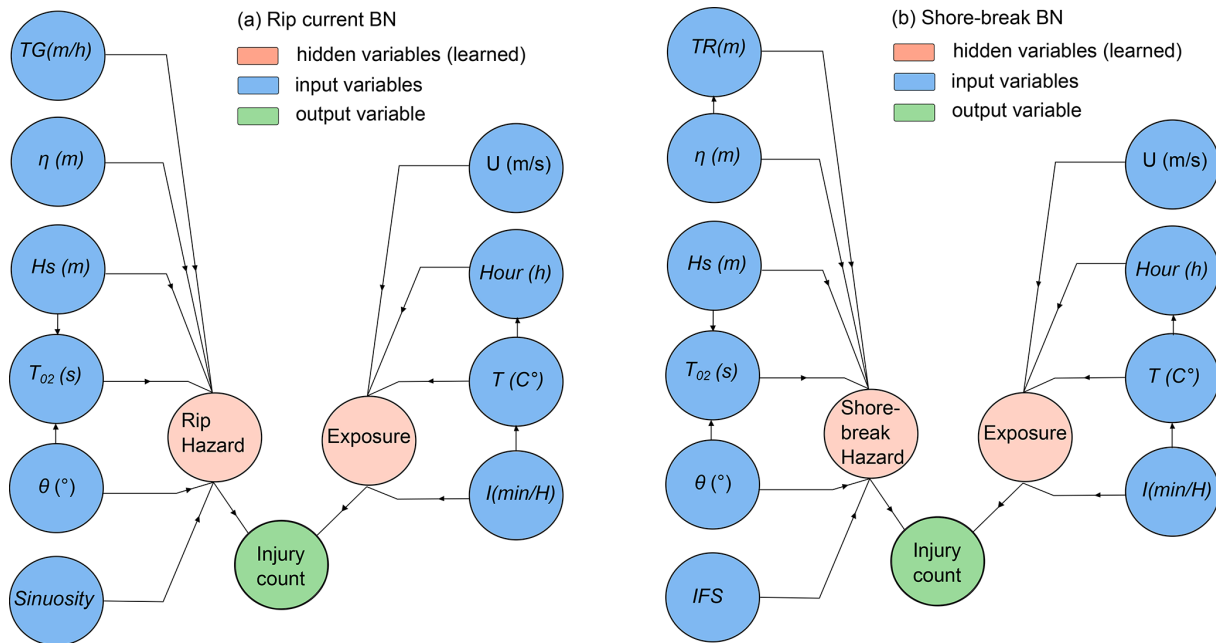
(a) Rip current BN

hidden variables (learned)

input variables

output variable

TG(m/h)

$\eta$ (m)

Hs (m)

$T_{02}$ (s)

$\theta$ (°)

Sinuosity

Rip Hazard

Injury count

Exposure

U (m/s)

Hour (h)

T (C°)

I(min/H)

(b) Shore-break BN

hidden variables (learned)

input variables

output variable

TR(m)

$\eta$ (m)

Hs (m)

$T_{02}$ (s)

$\theta$ (°)

IFS

Shore-break Hazard

Injury count

Exposure

U (m/s)

Hour (h)

T (C°)

I(min/H)